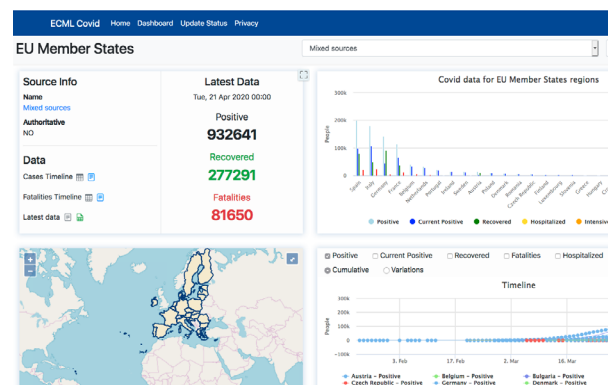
ECML Covid Home Dashboard Update Status Privacy

EU Member States

Mixed sources

Source Info

Name
Mixed sources

Authoritative
NO

Data

Cases Timeline

Fatalities Timeline

Latest data

Latest Data
Tue, 21 Apr 2020 00:00

Positive
932641

Recovered
277291

Fatalities
81650

Covid data for EU Member States regions

300k
200k
100k
0

People

Spain Italy Germany France Belgium Netherlands Portugal Ireland Sweden Austria Poland Denmark Romania Czech Republic Finland Luxembourg Slovenia Greece Hungary Croatia

Positive Current Positive Recovered Hospitalized Intensive

+
−

Positive Current Positive Recovered Fatalities Hospitalized

Cumulative Variations

Timeline

300k
200k
100k
0
−100k

People

3. Feb 17. Feb 2. Mar 18. Mar

Austria - Positive Belgium - Positive Bulgaria - Positive
Czech Republic - Positive Germany - Positive Denmark - Positive